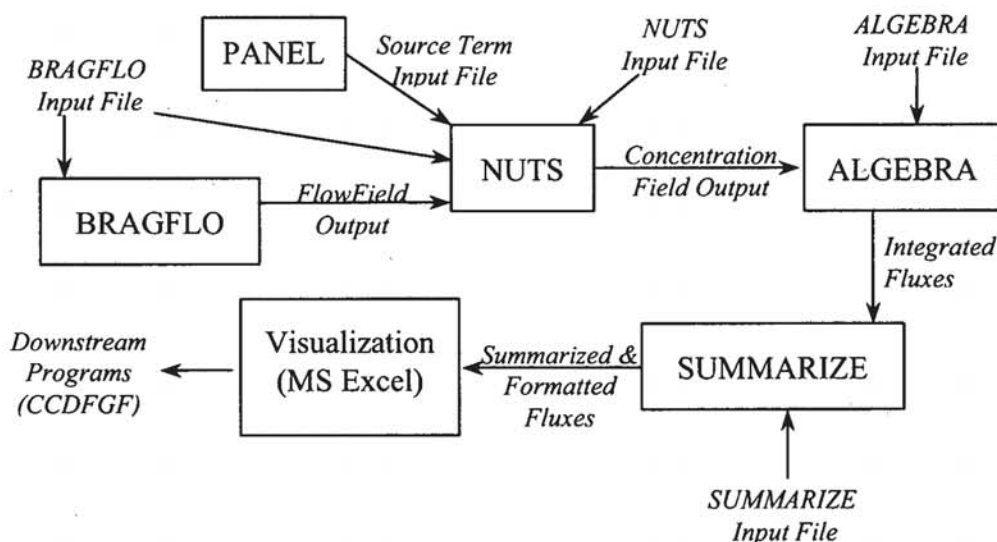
PANEL

Source Term Input File

NUTS Input File

ALGEBRA Input File

BRAGFLO Input File

NUTS

Concentration Field Output

ALGEBRA

BRAGFLO

FlowField Output

Integrated Fluxes

Downstream Programs (CCDFGF)

Visualization (MS Excel)

Summarized & Formatted Fluxes

SUMMARIZE

SUMMARIZE Input File